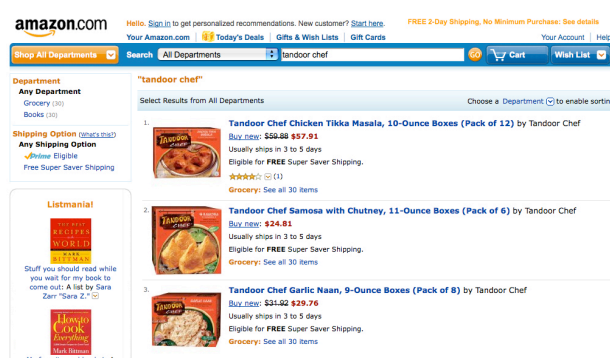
amazon.com

Hello. Sign in to get personalized recommendations. New customer? Start here.

FREE 2-Day Shipping, No Minimum Purchase: See details

Your Amazon.com | Today's Deals | Gifts & Wish Lists | Gift Cards

Your Account | Help

Shop All Departments

Search All Departments tandoor chef

Go

Cart

Wish List

Department
Any Department
Grocery (30)
Books (30)

Shipping Option (What's this?)
Any Shipping Option
Prime Eligible
Free Super Saver Shipping

Listmania!

THE BEST RECIPES IN THE WORLD MARK BITTMAN

Stuff you should read while you wait for my book to come out: A list by Sara Zarr "Sara Z."

How to Cook Everything Mark Bittman

"tandoor chef"

Select Results from All Departments

Choose a Department to enable sorting

1. Tandoor Chef Chicken Tikka Masala, 10-Ounce Boxes (Pack of 12) by Tandoor Chef
Buy new: $59.88 $57.91
Usually ships in 3 to 5 days
Eligible for FREE Super Saver Shipping.
(1)
Grocery: See all 30 items

2. Tandoor Chef Samosa with Chutney, 11-Ounce Boxes (Pack of 6) by Tandoor Chef
Buy new: $24.81
Usually ships in 3 to 5 days
Eligible for FREE Super Saver Shipping.
Grocery: See all 30 items

3. Tandoor Chef Garlic Naan, 9-Ounce Boxes (Pack of 8) by Tandoor Chef
Buy new: $31.92 $29.76
Usually ships in 3 to 5 days
Eligible for FREE Super Saver Shipping.
Grocery: See all 30 items